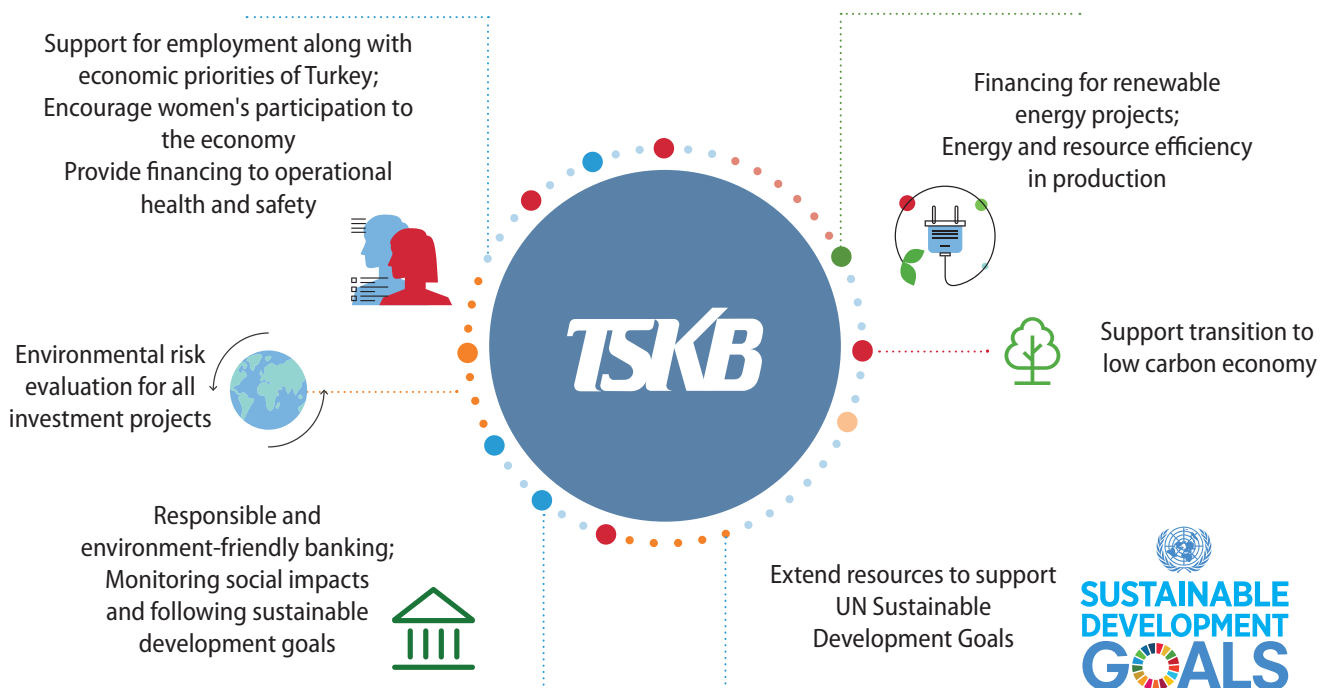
Support for employment along with economic priorities of Turkey;
Encourage women's participation to the economy
Provide financing to operational health and safety

Financing for renewable energy projects;
Energy and resource efficiency in production

TSKB

Environmental risk evaluation for all investment projects

Support transition to low carbon economy

Responsible and environment-friendly banking;
Monitoring social impacts and following sustainable development goals

Extend resources to support UN Sustainable Development Goals

SUSTAINABLE DEVELOPMENT GOALS